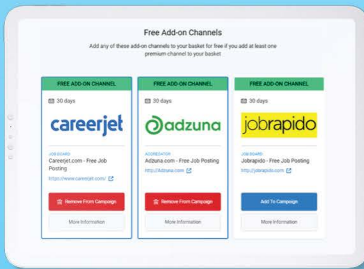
Free Add-on Channels

Add any of these add-on channels to your basket for free if you add at least one premium channel to your basket

FREE ADD-ON CHANNEL
30 days
careerjet
JOB BOARD
Careerjet.com - Free Job Posting
https://www.careerjet.com/
Remove From Campaign
More Information

FREE ADD-ON CHANNEL
30 days
adzuna
AGGREGATOR
Adzuna.com - Free Job Posting
http://adzuna.com/
Remove From Campaign
More Information

FREE ADD-ON CHANNEL
30 days
jobrapido
JOB BOARD
Jobrapido - Free Job Posting
http://jobrapido.com/
Add To Campaign
More Information